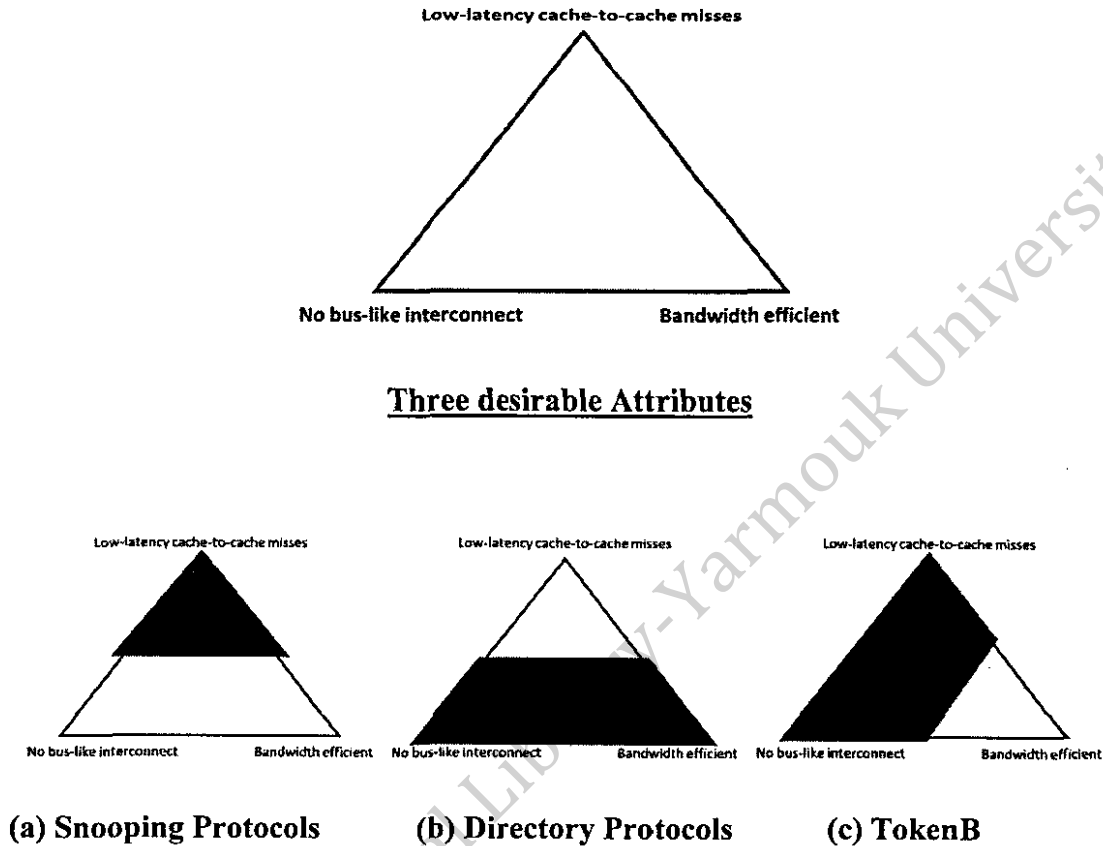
Low-latency cache-to-cache misses

No bus-like interconnect

Bandwidth efficient

Three desirable Attributes

Low-latency cache-to-cache misses

No bus-like interconnect

Bandwidth efficient

Low-latency cache-to-cache misses

No bus-like interconnect

Bandwidth efficient

Low-latency cache-to-cache misses

No bus-like interconnect

Bandwidth efficient

(a) Snooping Protocols

(b) Directory Protocols

(c) TokenB

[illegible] Library-Yarmouk University